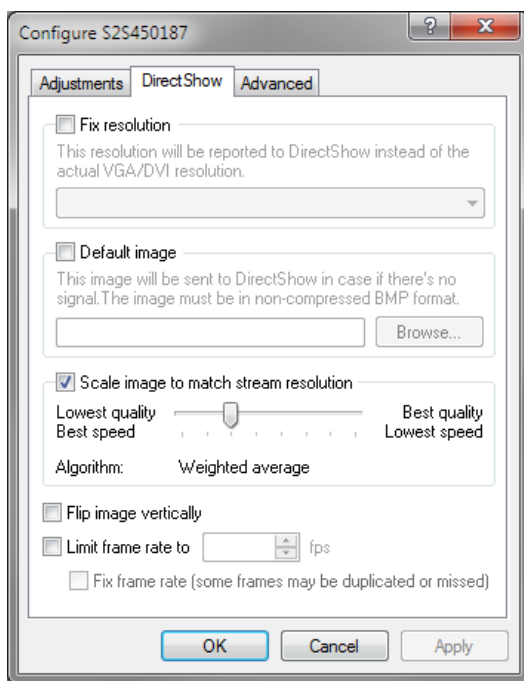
Configure S2S450187

Adjustments | DirectShow | Advanced

Fix resolution

This resolution will be reported to DirectShow instead of the actual VGA/DVI resolution.

Default image

This image will be sent to DirectShow in case if there's no signal.The image must be in non-compressed BMP format.

Browse...

Scale image to match stream resolution

Lowest quality
Best speed

Best quality
Lowest speed

Algorithm: Weighted average

Flip image vertically

Limit frame rate to fps

Fix frame rate (some frames may be duplicated or missed)

OK Cancel Apply